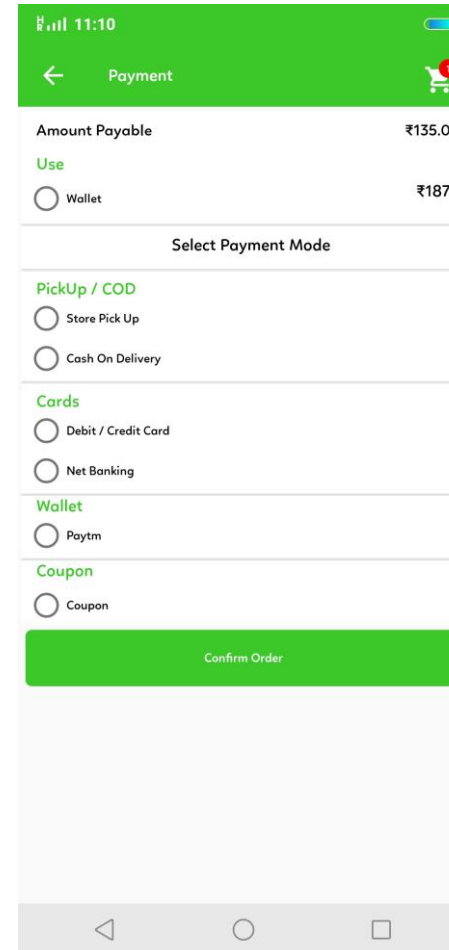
11:10

Payment

Amount Payable ₹135.0

Use

Wallet ₹187

Select Payment Mode

PickUp / COD

Store Pick Up

Cash On Delivery

Cards

Debit / Credit Card

Net Banking

Wallet

Paytm

Coupon

Coupon

Confirm Order